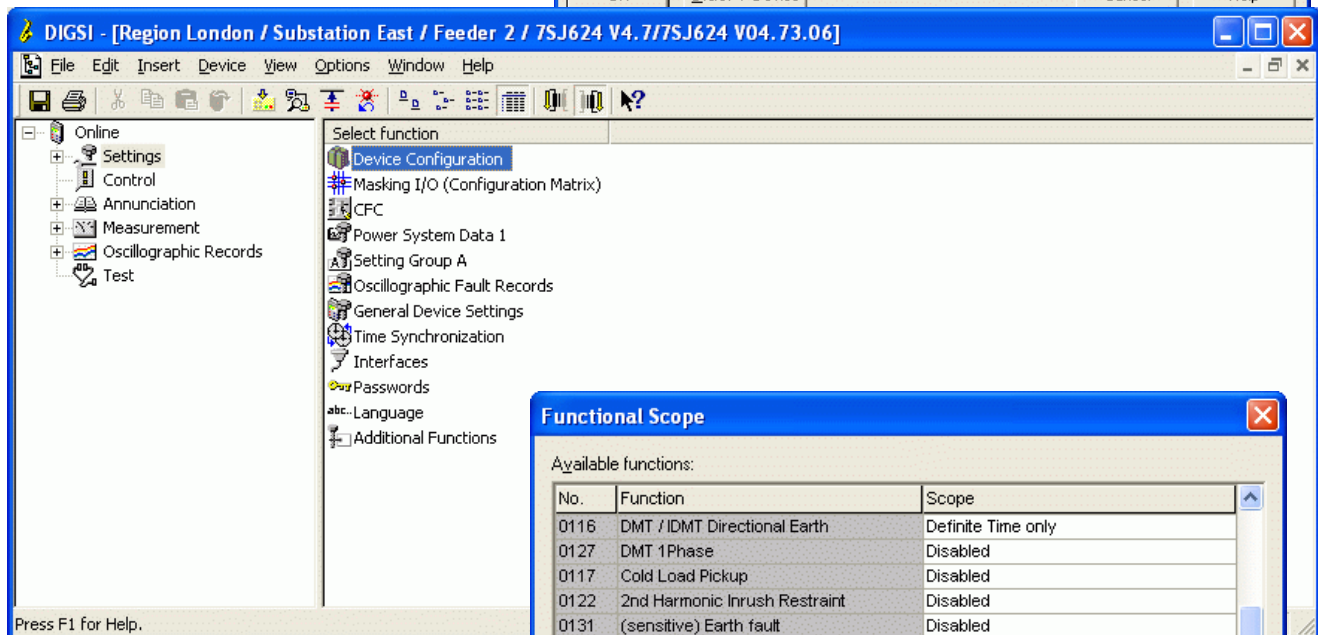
DIGSI - [Region London / Substation East / Feeder 2 / 7SJ624 V4.7/7SJ624 V04.73.06]

File Edit Insert Device View Options Window Help

Online
Settings
Control
Annunciation
Measurement
Oscillographic Records
Test

Select function
Device Configuration
Masking I/O (Configuration Matrix)
CFC
Power System Data 1
Setting Group A
Oscillographic Fault Records
General Device Settings
Time Synchronization
Interfaces
Passwords
Language
Additional Functions

Functional Scope

Available functions:

| No. | Function | Scope |
|---|---|---|
| 0116 | DMT / IDMT Directional Earth | Definite Time only |
| 0127 | DMT 1Phase | Disabled |
| 0117 | Cold Load Pickup | Disabled |
| 0122 | 2nd Harmonic Inrush Restraint | Disabled |
| 0131 | (sensitive) Earth fault | Disabled |

Press F1 for Help.